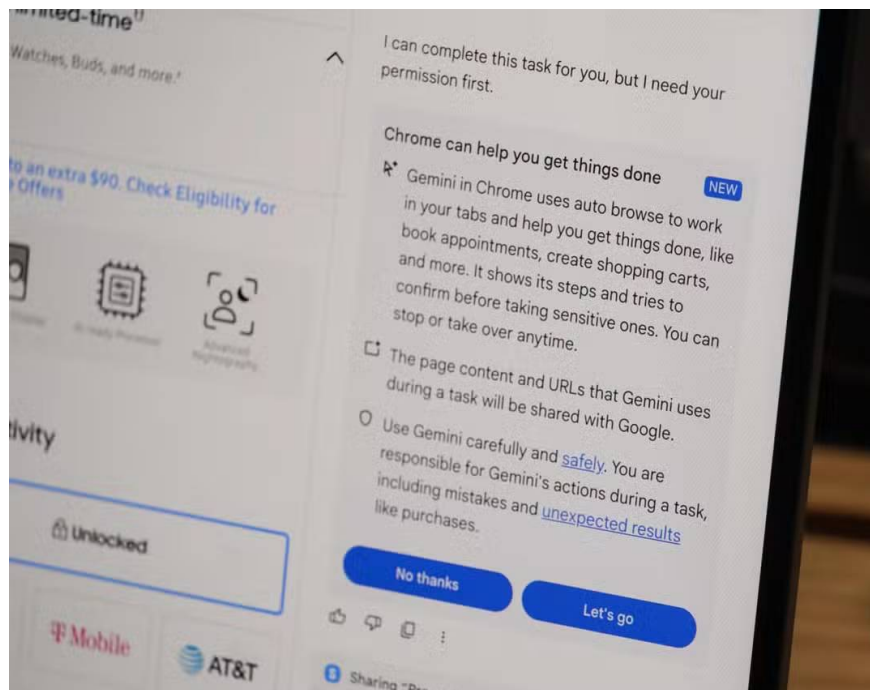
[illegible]ited-time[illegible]

Watches, Buds, and more.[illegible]

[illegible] to an extra $90. Check Eligibility for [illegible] Offers

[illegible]

tivity

Unlocked

T Mobile

AT&T

I can complete this task for you, but I need your permission first.

Chrome can help you get things done NEW

Gemini in Chrome uses auto browse to work in your tabs and help you get things done, like book appointments, create shopping carts, and more. It shows its steps and tries to confirm before taking sensitive ones. You can stop or take over anytime.

The page content and URLs that Gemini uses during a task will be shared with Google.

Use Gemini carefully and safely. You are responsible for Gemini's actions during a task, including mistakes and unexpected results like purchases.

No thanks

Let's go

Sharing "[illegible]